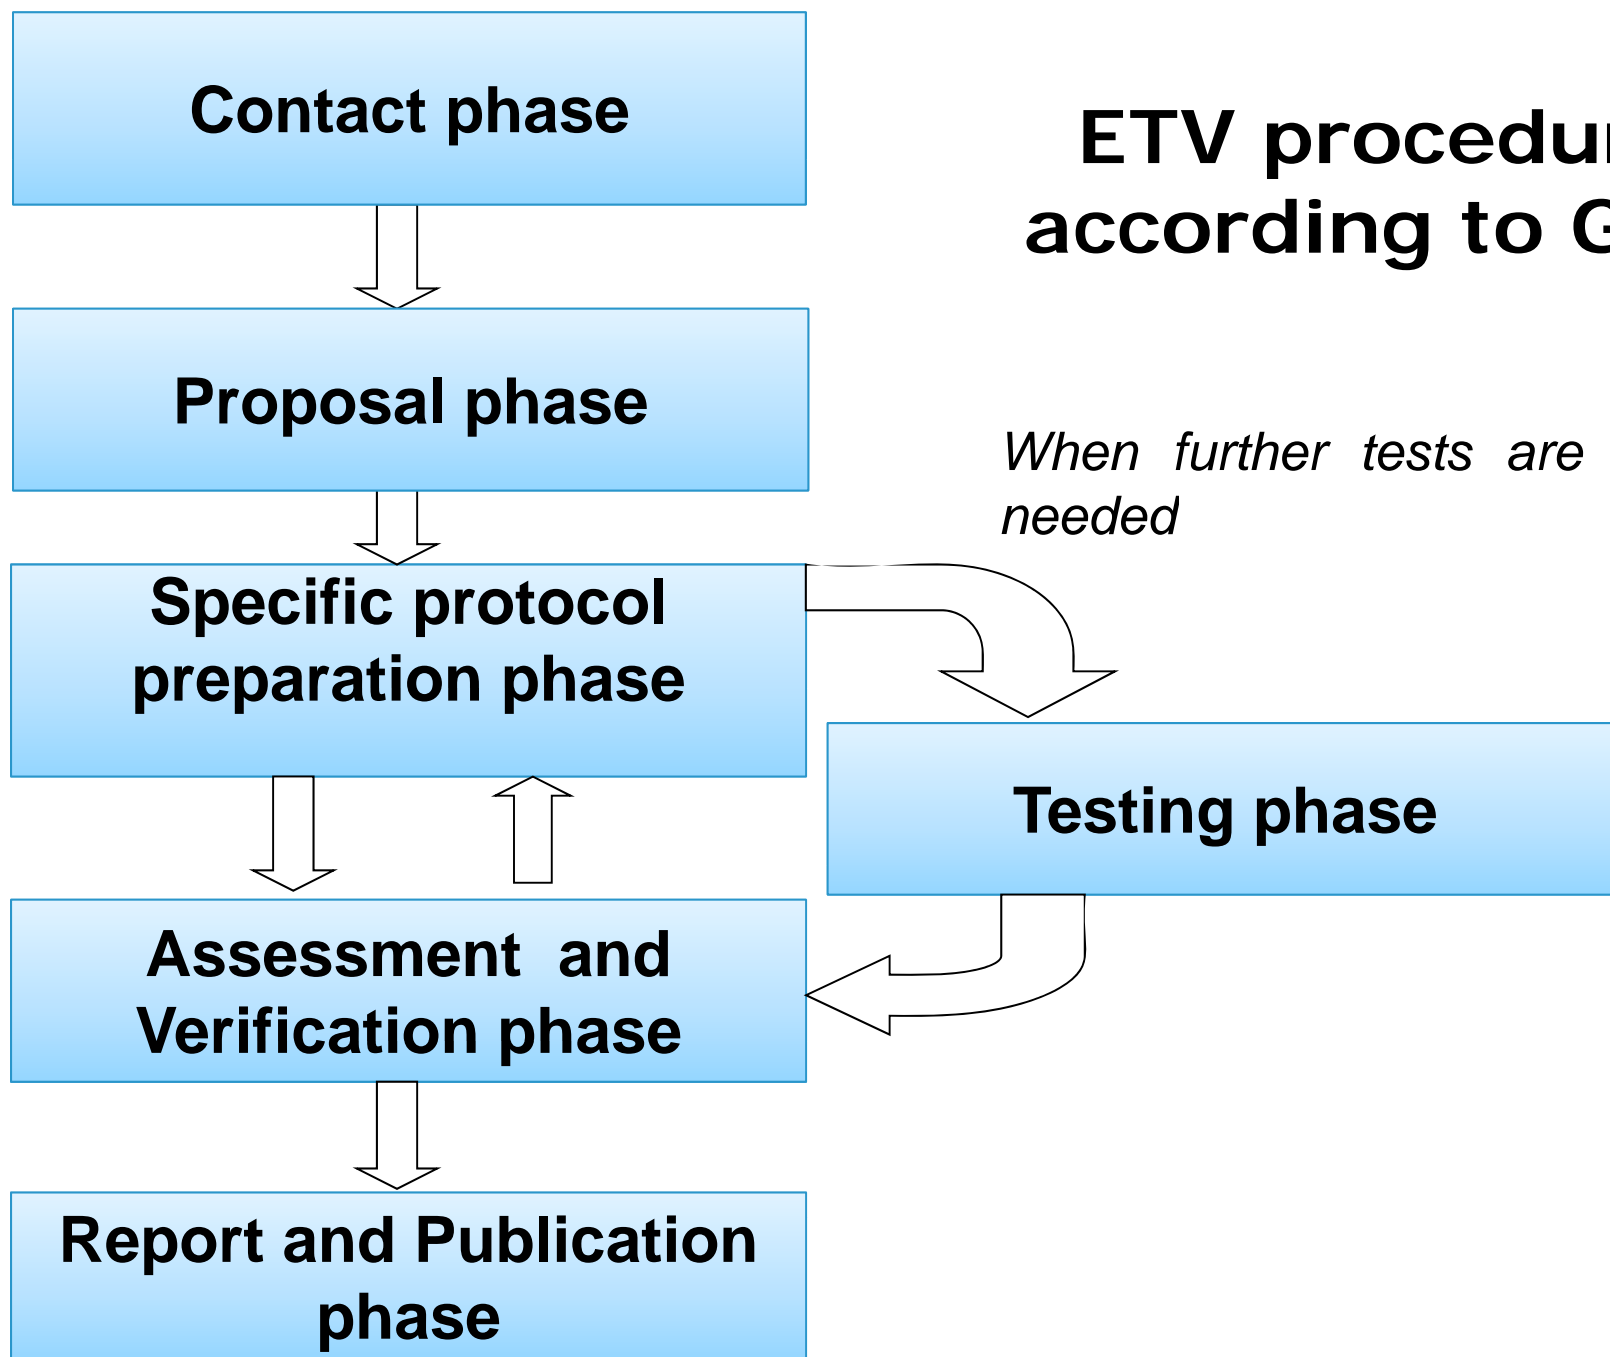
Contact phase

ETV procedu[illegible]
according to G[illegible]

Proposal phase

When further tests are needed

Specific protocol preparation phase

Testing phase

Assessment and Verification phase

Report and Publication phase